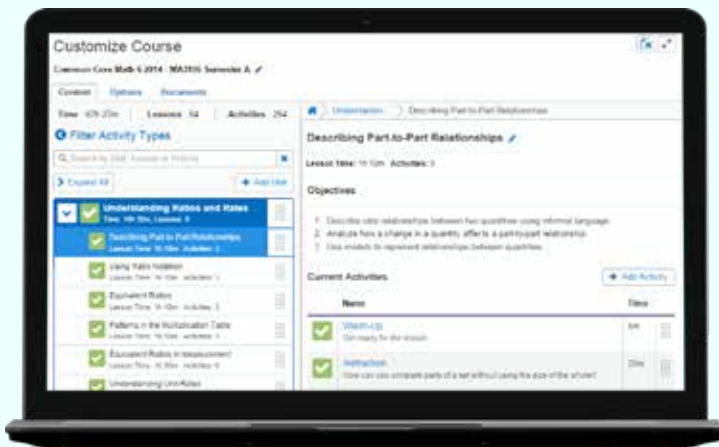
Customize Course

Common Core Math 6 2014 - MA3155 Semester A

Content Options Documents

Time 479:23m | Lessons 34 | Activities 254

Filter Activity Types

Search by Unit, Lesson or Activity

Expand All

+ Add Unit

Understanding Ratios and Rates
Time: 19h 35m, Lessons: 8

Describing Part-to-Part Relationships
Lesson Time: 1h 10m Activities: 3

Using Ratio Notation
Lesson Time: 1h 10m Activities: 3

Equivalent Ratios
Lesson Time: 1h 10m Activities: 3

Patterns in the Multiplication Table
Lesson Time: 1h 10m Activities: 3

Equivalent Ratios in Measurement
Lesson Time: 1h 10m Activities: 4

Understanding Unit Rates

Understanding Describing Part-to-Part Relationships

Describing Part-to-Part Relationships

Lesson Time: 1h 10m Activities: 3

Objectives

1. Describe ratio relationships between two quantities using informal language.
2. Analyze how a change in a quantity affects a part-to-part relationship.
3. Use models to represent relationships between quantities.

Current Activities

+ Add Activity

Name | Time

Warm-Up
Get ready for the lesson. | 5m

Instruction
How can you compare parts of a set without using the size of the whole? | 35m